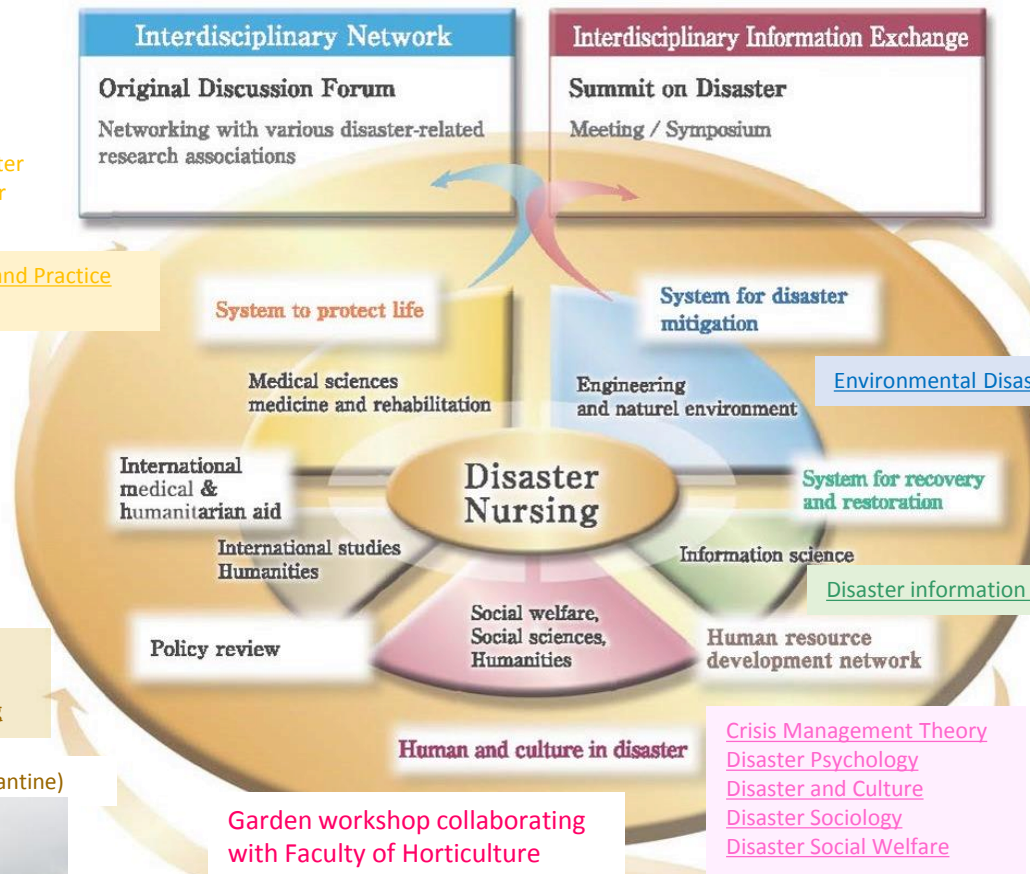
Interdisciplinary Network

Original Discussion Forum

Networking with various disaster-related research associations

Interdisciplinary Information Exchange

Summit on Disaster

Meeting / Symposium

ter
r

nd Practice

System to protect life

System for disaster mitigation

Environmental Disas

Medical sciences medicine and rehabilitation

Engineering and naturel environment

International medical & humanitarian aid

Disaster Nursing

System for recovery and restoration

International studies Humanities

Information science

Disaster information

Policy review

Social welfare, Social sciences, Humanities

Human resource development network

Human and culture in disaster

Crisis Management Theory
Disaster Psychology
Disaster and Culture
Disaster Sociology
Disaster Social Welfare

antine)

Garden workshop collaborating with Faculty of Horticulture